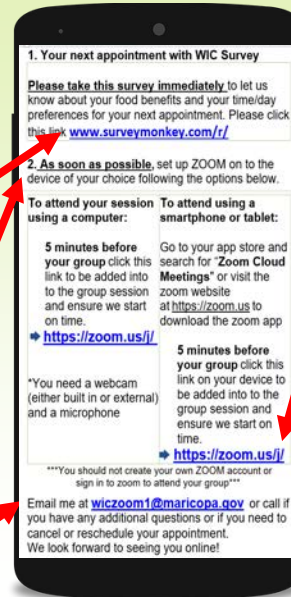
1. Your next appointment with WIC Survey

Please take this survey immediately to let us know about your food benefits and your time/day preferences for your next appointment. Please click this link www.surveymonkey.com/r/

2. As soon as possible, set up ZOOM on to the device of your choice following the options below.

| To attend your session using a computer: | To attend using a smartphone or tablet: |
|---|---|
| 5 minutes before your group click this link to be added into to the group session and ensure we start on time. ➡ https://zoom.us/j/ *You need a webcam (either built in or external) and a microphone | Go to your app store and search for "Zoom Cloud Meetings" or visit the zoom website at https://zoom.us to download the zoom app 5 minutes before your group click this link on your device to be added into to the group session and ensure we start on time. ➡ https://zoom.us/j/ |

***You should not create your own ZOOM account or sign in to zoom to attend your group***

Email me at wiczoom1@maricopa.gov or call if you have any additional questions or if you need to cancel or reschedule your appointment.
We look forward to seeing you online!